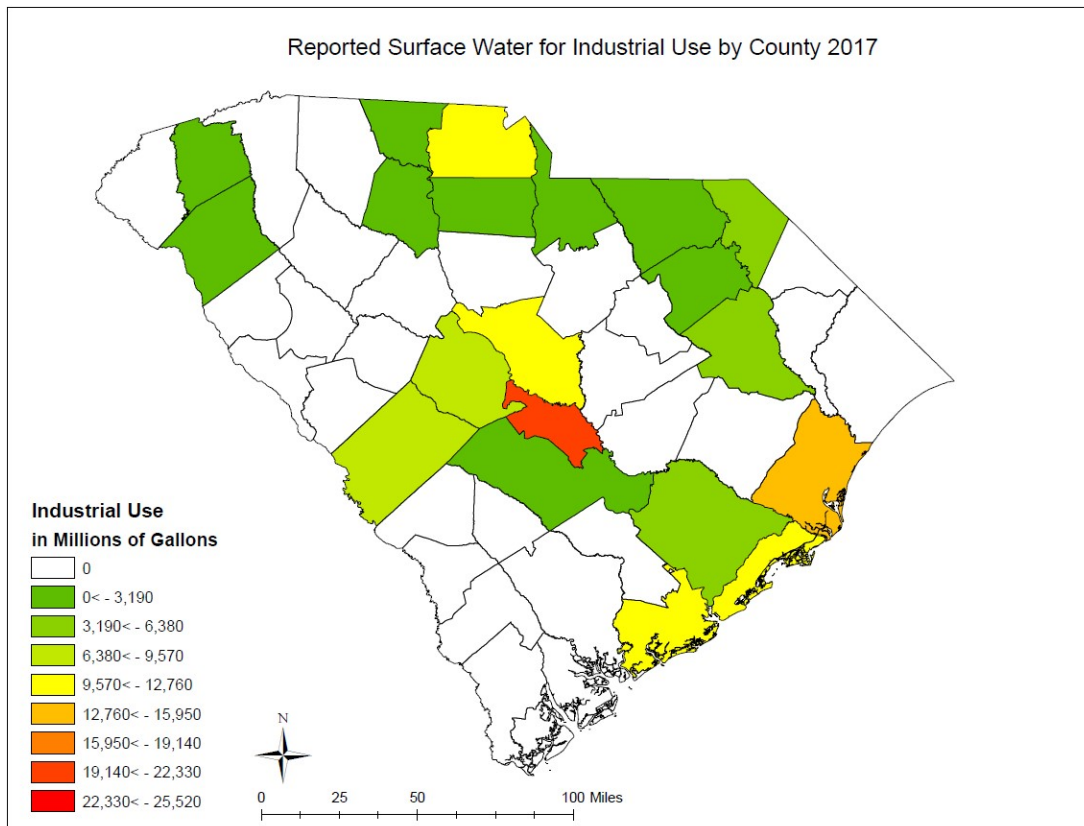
Reported Surface Water for Industrial Use by County 2017

Industrial Use
in Millions of Gallons
0
0< - 3,190
3,190< - 6,380
6,380< - 9,570
9,570< - 12,760
12,760< - 15,950
15,950< - 19,140
19,140< - 22,330
22,330< - 25,520

N

0 25 50 100 Miles